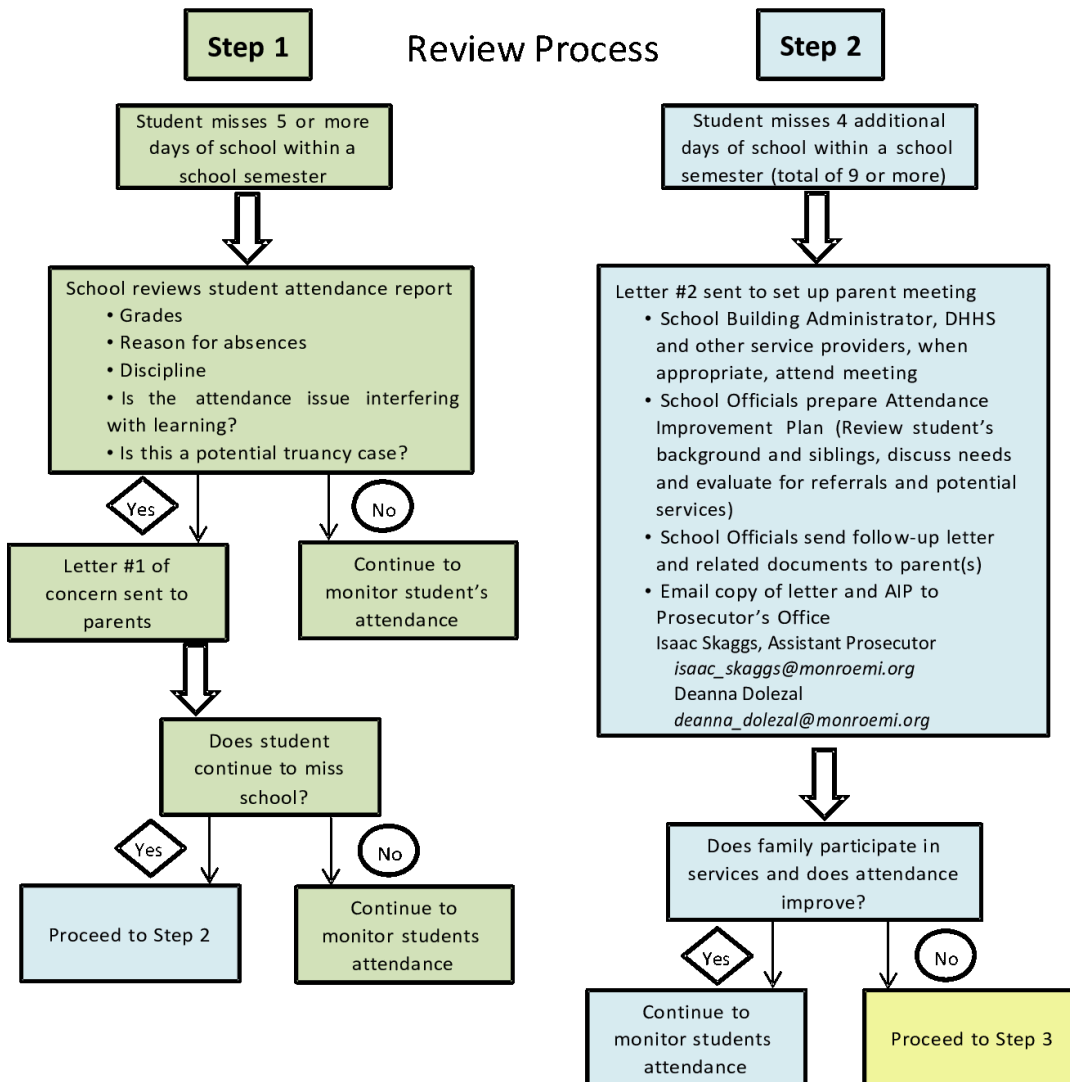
Step 1

Review Process

Step 2

Student misses 5 or more days of school within a school semester

School reviews student attendance report
• Grades
• Reason for absences
• Discipline
• Is the attendance issue interfering with learning?
• Is this a potential truancy case?

Yes

No

Letter #1 of concern sent to parents

Continue to monitor student's attendance

Does student continue to miss school?

Yes

No

Proceed to Step 2

Continue to monitor students attendance

Student misses 4 additional days of school within a school semester (total of 9 or more)

Letter #2 sent to set up parent meeting
• School Building Administrator, DHHS and other service providers, when appropriate, attend meeting
• School Officials prepare Attendance Improvement Plan (Review student's background and siblings, discuss needs and evaluate for referrals and potential services)
• School Officials send follow-up letter and related documents to parent(s)
• Email copy of letter and AIP to Prosecutor's Office
Isaac Skaggs, Assistant Prosecutor
isaac_skaggs@monroemi.org
Deanna Dolezal
deanna_dolezal@monroemi.org

Does family participate in services and does attendance improve?

Yes

No

Continue to monitor students attendance

Proceed to Step 3